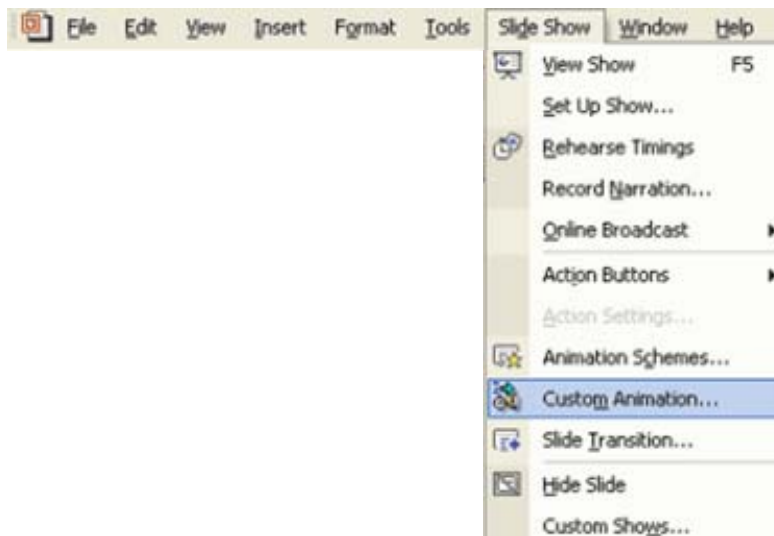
File Edit View Insert Format Tools Slide Show Window Help

View Show F5
Set Up Show...
Rehearse Timings
Record Narration...
Online Broadcast
Action Buttons
Action Settings...
Animation Schemes...
Custom Animation...
Slide Transition...
Hide Slide
Custom Shows...